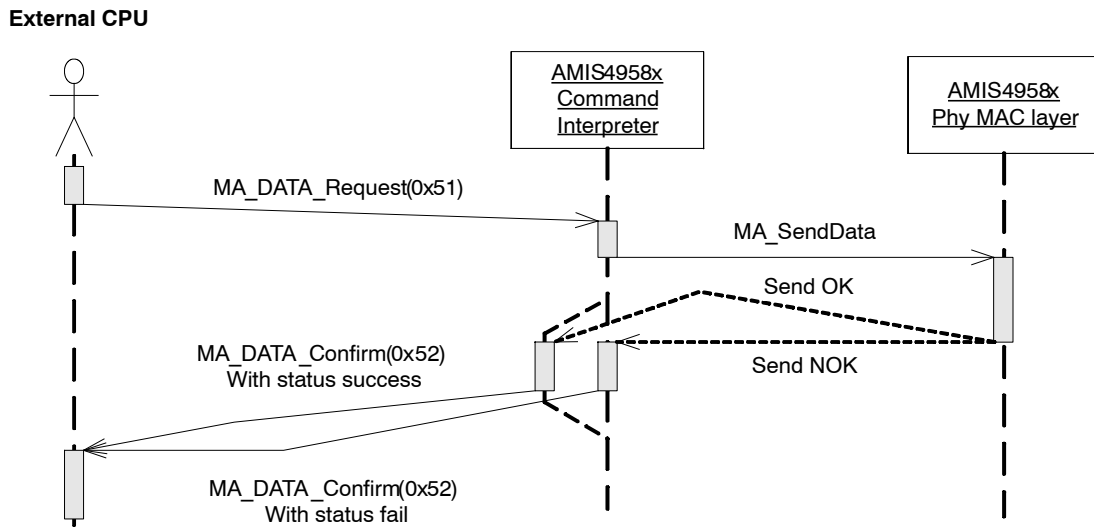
External CPU

AMIS4958x Command Interpreter

AMIS4958x Phy MAC layer

MA_DATA_Request(0x51)

MA_SendData

Send OK

MA_DATA_Confirm(0x52) With status success

Send NOK

MA_DATA_Confirm(0x52) With status fail